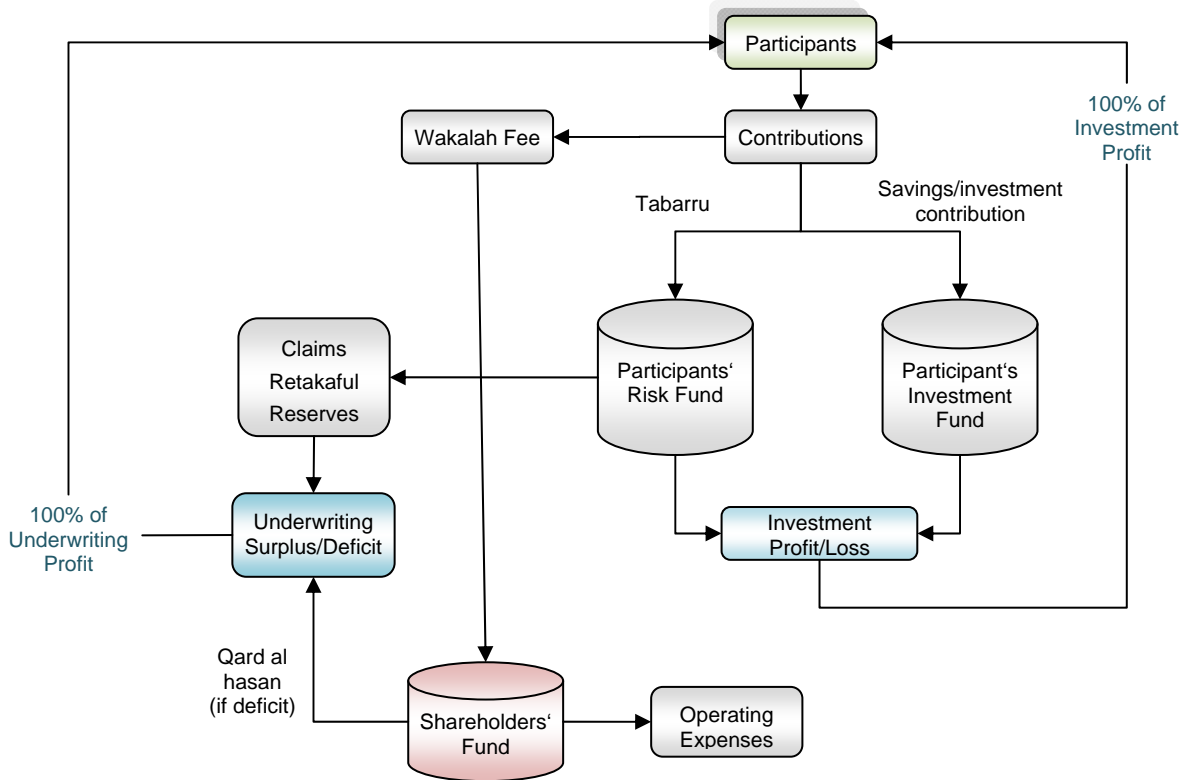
Participants

100% of Investment Profit

Wakalah Fee

Contributions

Tabarru

Savings/investment contribution

Claims Retakaful Reserves

Participants‘ Risk Fund

Participant‘s Investment Fund

100% of Underwriting Profit

Underwriting Surplus/Deficit

Investment Profit/Loss

Qard al hasan (if deficit)

Shareholders‘ Fund

Operating Expenses